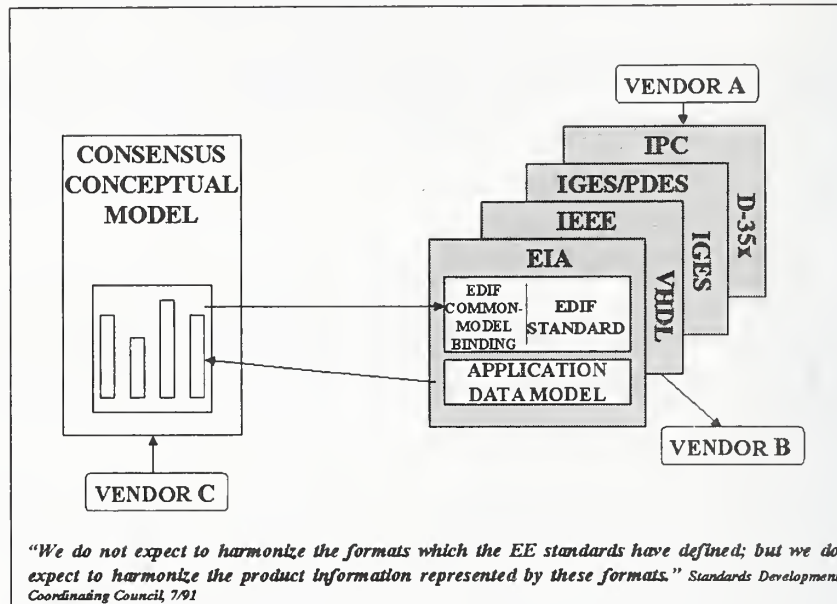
VENDOR A

CONSENSUS CONCEPTUAL MODEL

IPC

IGES/PDES

D-35x

IEEE

IGES

EIA

VHDL

EDIF COMMON-MODEL BINDING

EDIF STANDARD

APPLICATION DATA MODEL

VENDOR B

VENDOR C

"We do not expect to harmonize the formats which the EE standards have defined; but we do expect to harmonize the product information represented by these formats." Standards Development Coordinating Council, 7/91